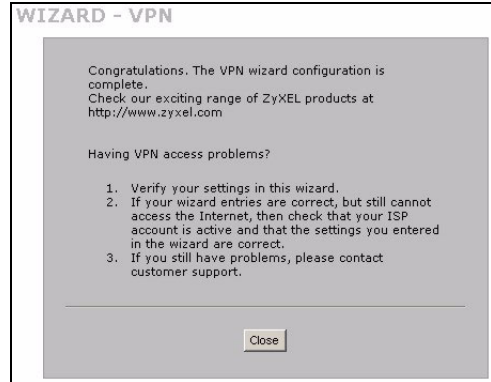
WIZARD - VPN

Congratulations. The VPN wizard configuration is complete.
Check our exciting range of ZyXEL products at http://www.zyxel.com

Having VPN access problems?

1. Verify your settings in this wizard.
2. If your wizard entries are correct, but still cannot access the Internet, then check that your ISP account is active and that the settings you entered in the wizard are correct.
3. If you still have problems, please contact customer support.

Close